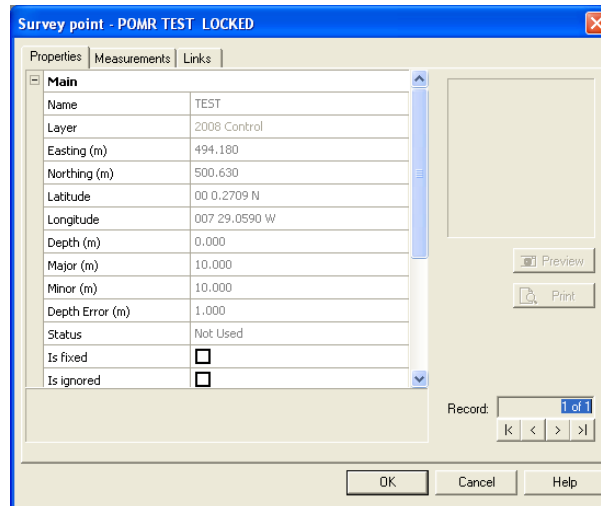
Survey point - POMR TEST LOCKED

Properties | Measurements | Links

Main

| | |
|---|---|
| Name | TEST |
| Layer | 2008 Control |
| Easting (m) | 494.180 |
| Northing (m) | 500.630 |
| Latitude | 00 0.2709 N |
| Longitude | 007 29.0590 W |
| Depth (m) | 0.000 |
| Major (m) | 10.000 |
| Minor (m) | 10.000 |
| Depth Error (m) | 1.000 |
| Status | Not Used |
| Is fixed | ☐ |
| Is ignored | ☐ |

Preview

Print

Record: 1 of 1

|< < > >|

OK Cancel Help